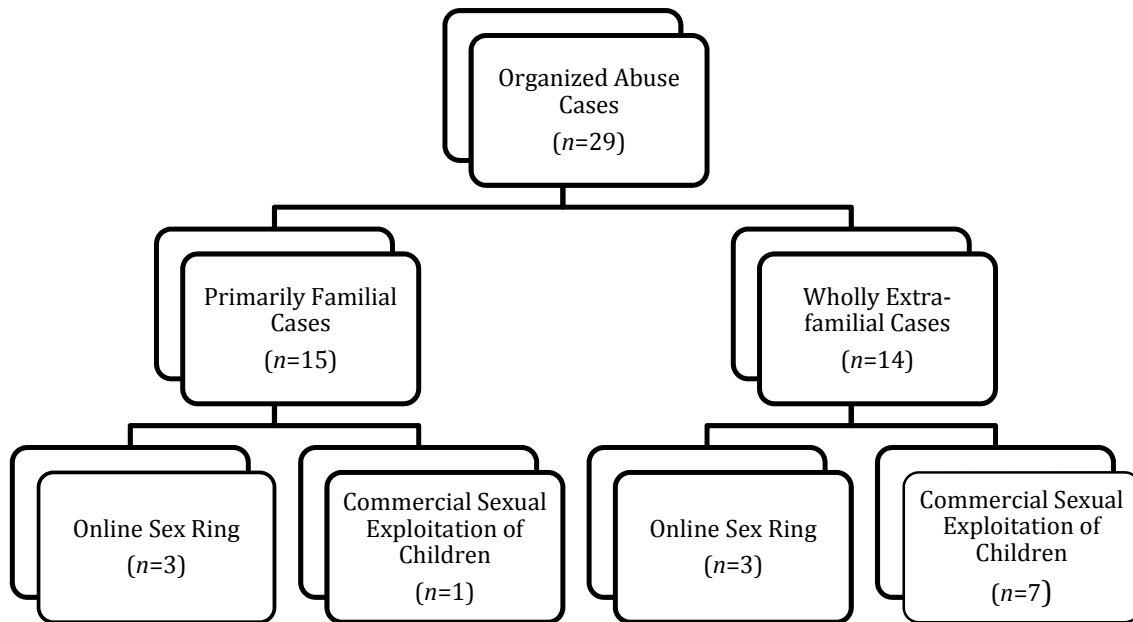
Organized Abuse Cases
($n$=29)

Primarily Familial Cases
($n$=15)

Wholly Extrafamilial Cases
($n$=14)

Online Sex Ring
($n$=3)

Commercial Sexual Exploitation of Children
($n$=1)

Online Sex Ring
($n$=3)

Commercial Sexual Exploitation of Children
($n$=7)